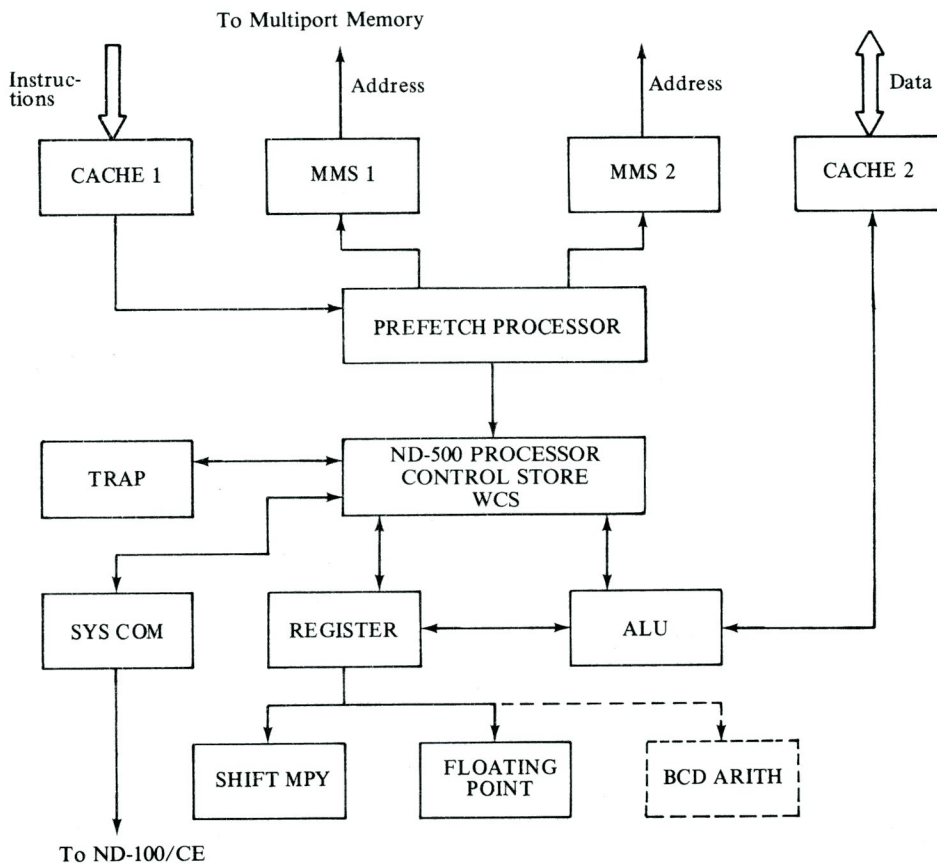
To Multiport Memory

Instructions

Address

Address

Data

CACHE 1

MMS 1

MMS 2

CACHE 2

PREFETCH PROCESSOR

TRAP

ND-500 PROCESSOR CONTROL STORE WCS

SYS COM

REGISTER

ALU

SHIFT MPY

FLOATING POINT

BCD ARITH

To ND-100/CE